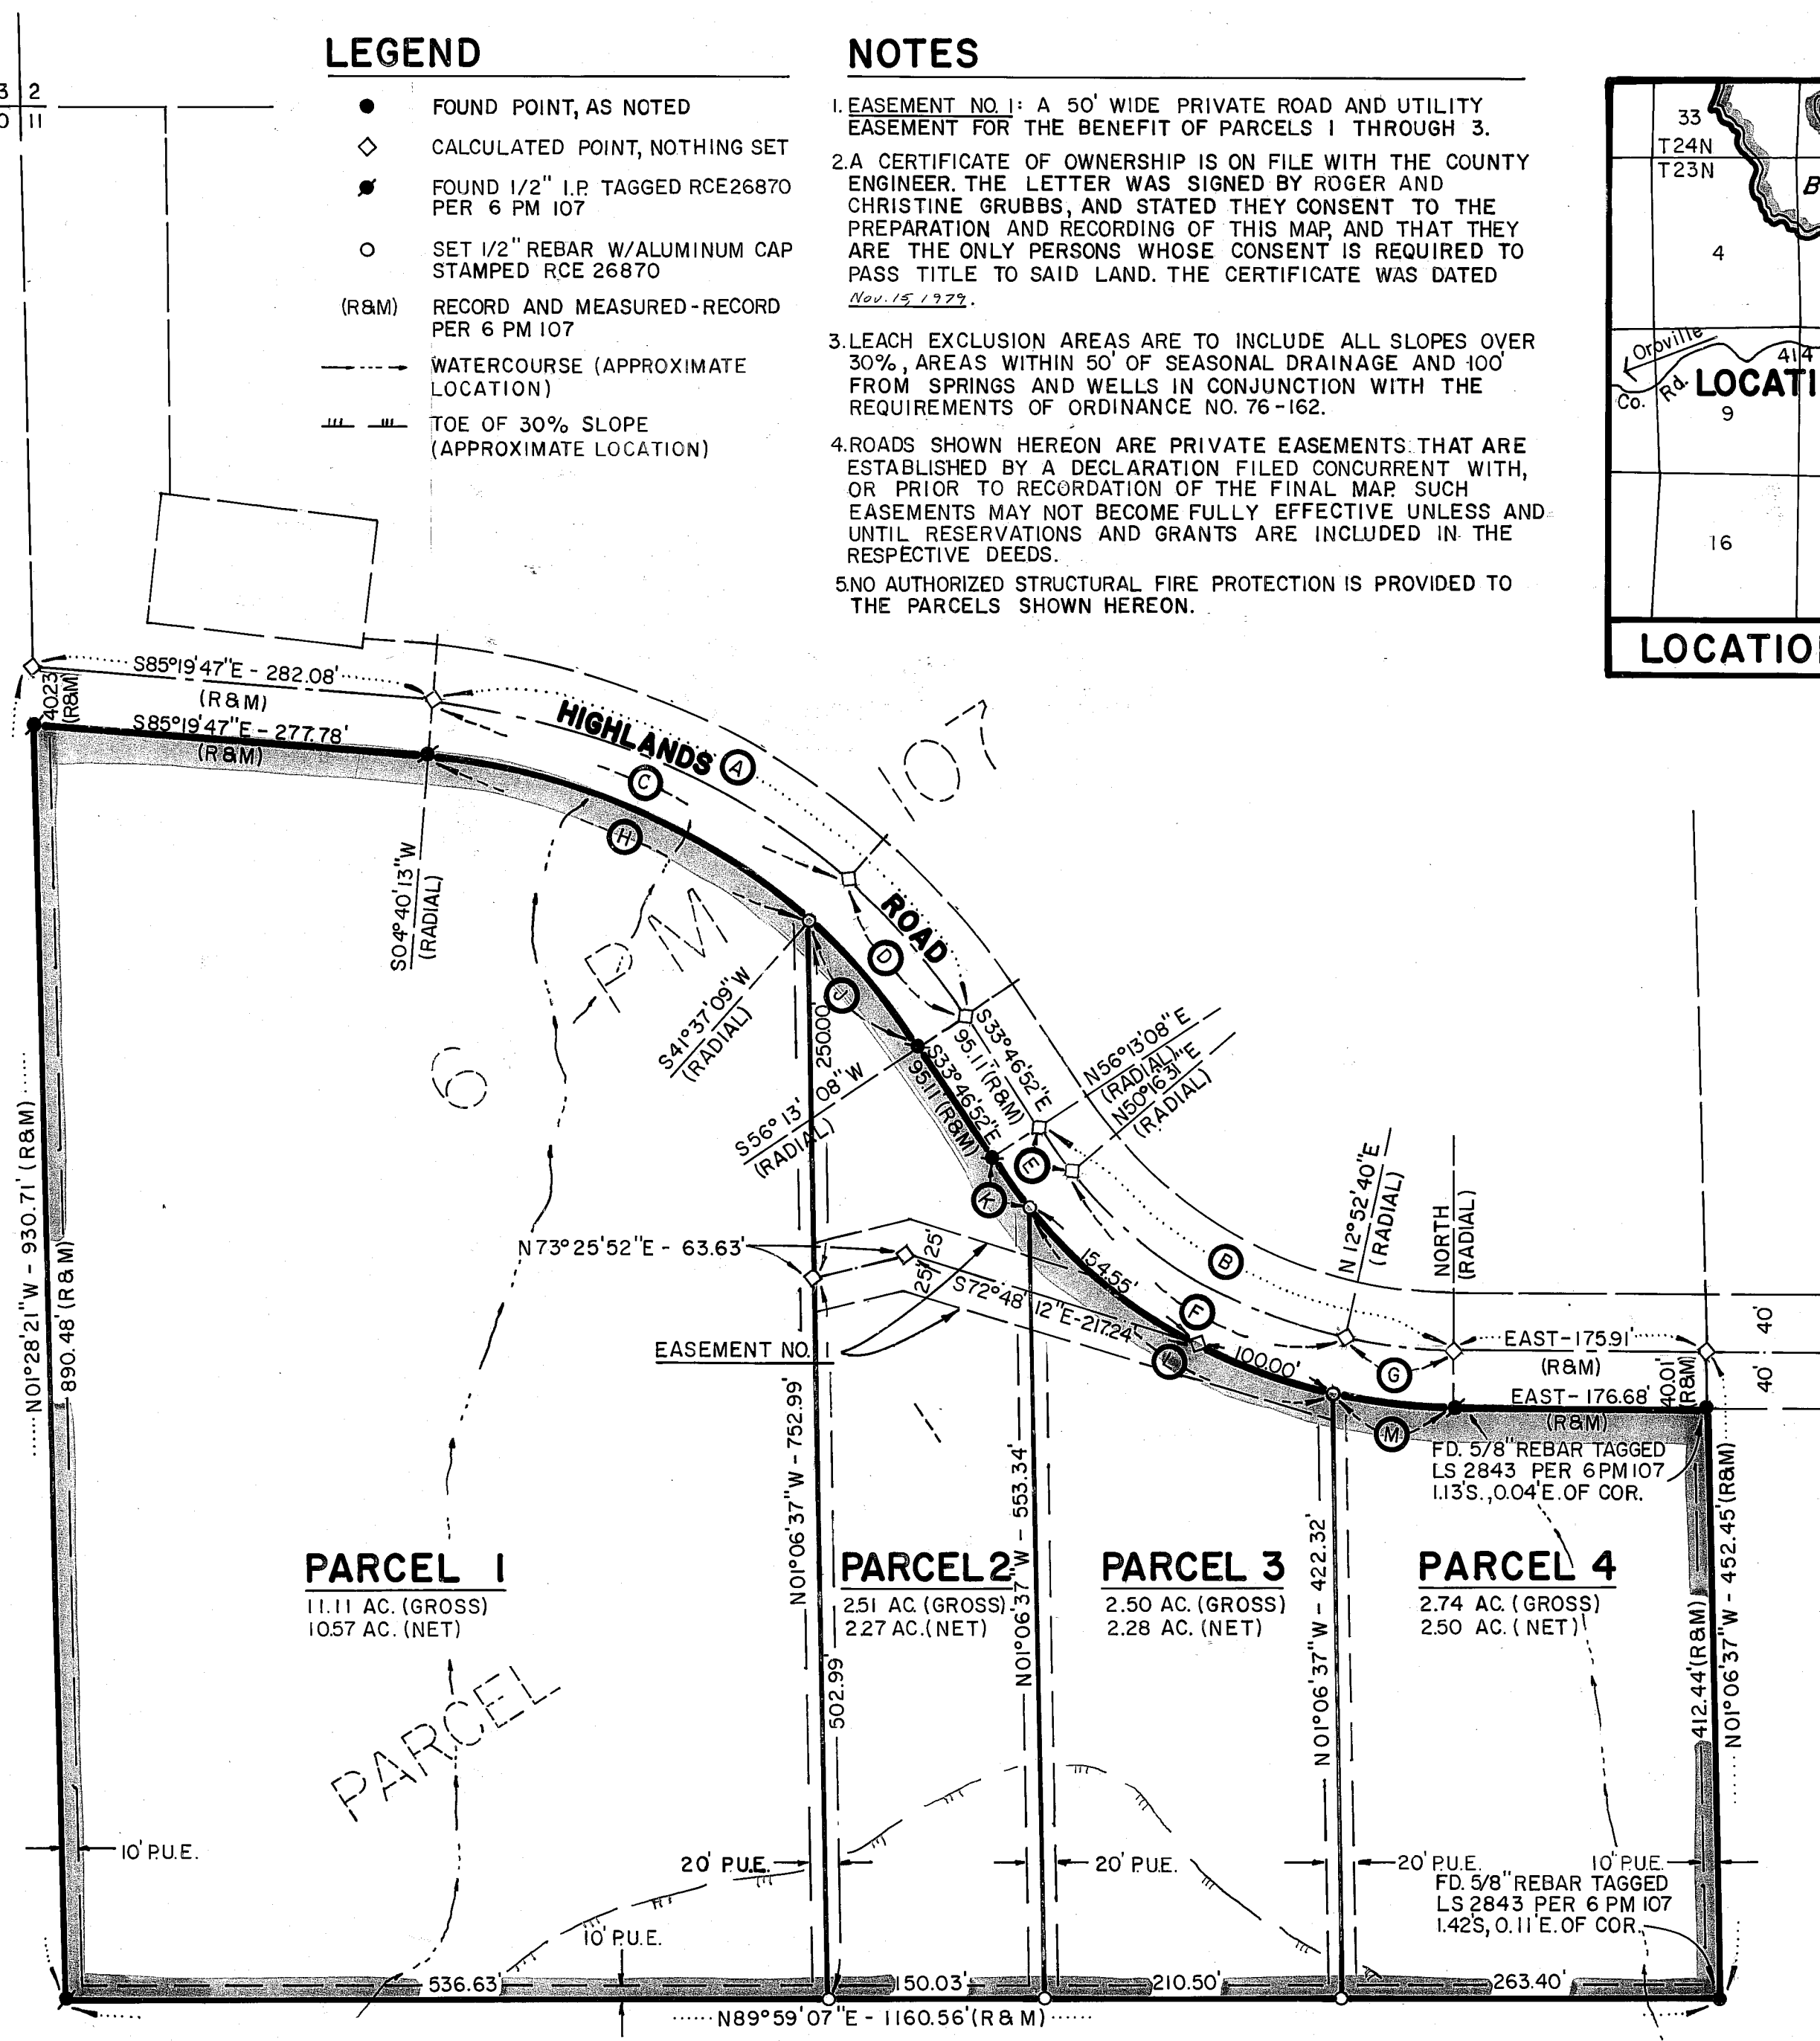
3 | 2
0 | 11

LEGEND

FOUND POINT, AS NOTED
CALCULATED POINT, NOTHING SET
FOUND 1/2" I.P. TAGGED RCE26870 PER 6 PM 107
SET 1/2" REBAR W/ALUMINUM CAP STAMPED RCE 26870
(R&M) RECORD AND MEASURED-RECORD PER 6 PM 107
WATERCOURSE (APPROXIMATE LOCATION)
TOE OF 30% SLOPE (APPROXIMATE LOCATION)

NOTES

1. EASEMENT NO. 1: A 50' WIDE PRIVATE ROAD AND UTILITY EASEMENT FOR THE BENEFIT OF PARCELS 1 THROUGH 3.

2. A CERTIFICATE OF OWNERSHIP IS ON FILE WITH THE COUNTY ENGINEER. THE LETTER WAS SIGNED BY ROGER AND CHRISTINE GRUBBS, AND STATED THEY CONSENT TO THE PREPARATION AND RECORDING OF THIS MAP, AND THAT THEY ARE THE ONLY PERSONS WHOSE CONSENT IS REQUIRED TO PASS TITLE TO SAID LAND. THE CERTIFICATE WAS DATED Nov. 15 1979.

3. LEACH EXCLUSION AREAS ARE TO INCLUDE ALL SLOPES OVER 30%, AREAS WITHIN 50' OF SEASONAL DRAINAGE AND 100' FROM SPRINGS AND WELLS IN CONJUNCTION WITH THE REQUIREMENTS OF ORDINANCE NO. 76-162.

4. ROADS SHOWN HEREON ARE PRIVATE EASEMENTS THAT ARE ESTABLISHED BY A DECLARATION FILED CONCURRENT WITH, OR PRIOR TO RECORDATION OF THE FINAL MAP. SUCH EASEMENTS MAY NOT BECOME FULLY EFFECTIVE UNLESS AND UNTIL RESERVATIONS AND GRANTS ARE INCLUDED IN THE RESPECTIVE DEEDS.

5. NO AUTHORIZED STRUCTURAL FIRE PROTECTION IS PROVIDED TO THE PARCELS SHOWN HEREON.

33 T24N T23N B 4 Oroville Co. Rd. 414 LOCATI 9 16 LOCATIO

S85°19'47"E - 282.08' (R&M)
40.23' (R&M)
S85°19'47"E - 277.78' (R&M)
HIGHLANDS ROAD
A C H D J E K B F L G M
6 PM 107
S04°40'13"W (RADIAL)
S41°37'09"W (RADIAL)
250.00'
S56°13'08"W (RADIAL)
S33°46'52"E 95.11' (R&M)
S33°46'52"E 95.11' (R&M)
N56°13'08"E (RADIAL)
N50°16'31"E (RADIAL)
N12°52'40"E (RADIAL)
NORTH (RADIAL)
N73°25'52"E - 63.63'
25' 25'
S72°48'12"E-217.24'
154.55'
100.00'
EAST-175.91' (R&M)
EAST-176.68' (R&M)
40.01' (R&M)
40' 40'
EASEMENT NO. 1
FD. 5/8" REBAR TAGGED LS 2843 PER 6PM107 1.13'S., 0.04'E. OF COR.
N01°28'21"W - 930.71' (R&M)
890.48' (R&M)
N01°06'37"W - 752.99'
502.99'
N01°06'37"W - 553.34'
N01°06'37"W - 422.32'
412.44' (R&M)
N01°06'37"W - 452.45' (R&M)
PARCEL 1
11.11 AC. (GROSS)
10.57 AC. (NET)
PARCEL 2
2.51 AC. (GROSS)
2.27 AC. (NET)
PARCEL 3
2.50 AC. (GROSS)
2.28 AC. (NET)
PARCEL 4
2.74 AC. (GROSS)
2.50 AC. (NET)
PARCEL 1
10' P.U.E.
20' P.U.E.
10' P.U.E.
20' P.U.E.
20' P.U.E.
10' P.U.E.
FD. 5/8" REBAR TAGGED LS 2843 PER 6 PM 107 1.42'S, 0.11'E. OF COR.
536.63'
150.03'
210.50'
263.40'
N89°59'07"E - 1160.56' (R&M)